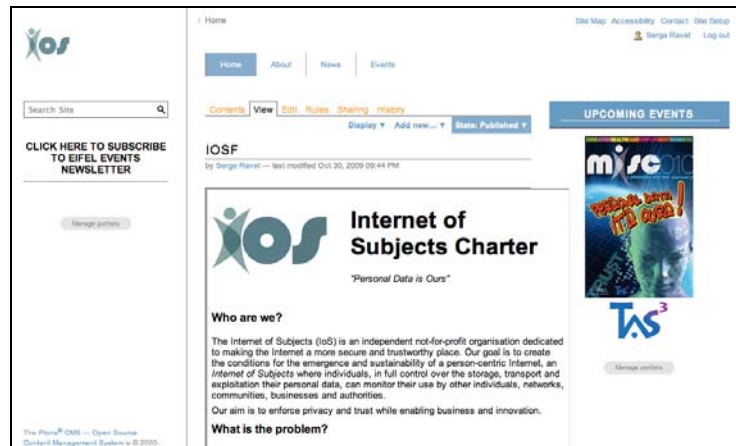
IoS

Search Site

CLICK HERE TO SUBSCRIBE TO EIFEL EVENTS NEWSLETTER

Manage portlets

The Plone® CMS — Open Source Content Management System is © 2000-

› Home

Site Map Accessibility Contact Site Setup
Serge Ravet Log out

Home About News Events

Contents View Edit Rules Sharing History

Display ▾ Add new… ▾ State: Published ▾

IOSF

by Serge Ravet — last modified Oct 30, 2009 09:44 PM

IoS

Internet of Subjects Charter

"Personal Data is Ours"

Who are we?

The Internet of Subjects (IoS) is an independent not-for-profit organisation dedicated to making the Internet a more secure and trustworthy place. Our goal is to create the conditions for the emergence and sustainability of a person-centric Internet, an *Internet of Subjects* where individuals, in full control over the storage, transport and exploitation their personal data, can monitor their use by other individuals, networks, communities, businesses and authorities.

Our aim is to enforce privacy and trust while enabling business and innovation.

What is the problem?

UPCOMING EVENTS

misc 2010

PERSONAL DATA IS OURS!

TAS³

Manage portlets